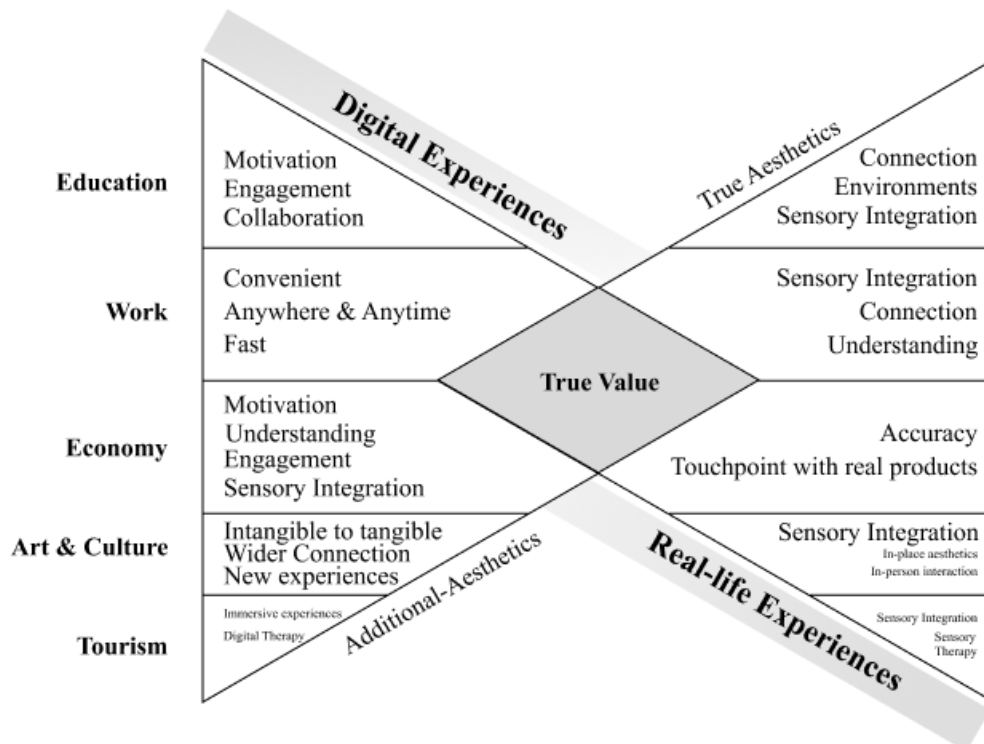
Digital Experiences

True Aesthetics

Education
Motivation
Engagement
Collaboration

Connection
Environments
Sensory Integration

Work
Convenient
Anywhere & Anytime
Fast

Sensory Integration
Connection
Understanding

True Value

Economy
Motivation
Understanding
Engagement
Sensory Integration

Accuracy
Touchpoint with real products

Art & Culture
Intangible to tangible
Wider Connection
New experiences

Sensory Integration
In-place aesthetics
In-person interaction

Tourism
Immersive experiences
Digital Therapy

Sensory Integration
Sensory
Therapy

Additional-Aesthetics

Real-life Experiences